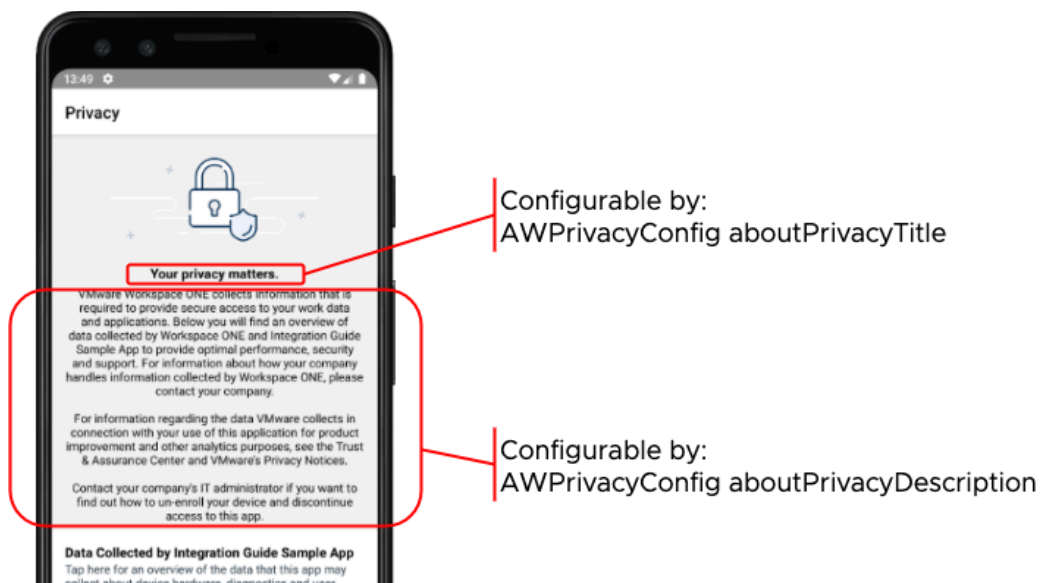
13:49

Privacy

Your privacy matters.

VMware Workspace ONE collects information that is required to provide secure access to your work data and applications. Below you will find an overview of data collected by Workspace ONE and Integration Guide Sample App to provide optimal performance, security and support. For information about how your company handles information collected by Workspace ONE, please contact your company.

For information regarding the data VMware collects in connection with your use of this application for product improvement and other analytics purposes, see the Trust & Assurance Center and VMware's Privacy Notices.

Contact your company's IT administrator if you want to find out how to un-enroll your device and discontinue access to this app.

Data Collected by Integration Guide Sample App

Tap here for an overview of the data that this app may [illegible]

Configurable by: AWPrivacyConfig aboutPrivacyTitle

Configurable by: AWPrivacyConfig aboutPrivacyDescription